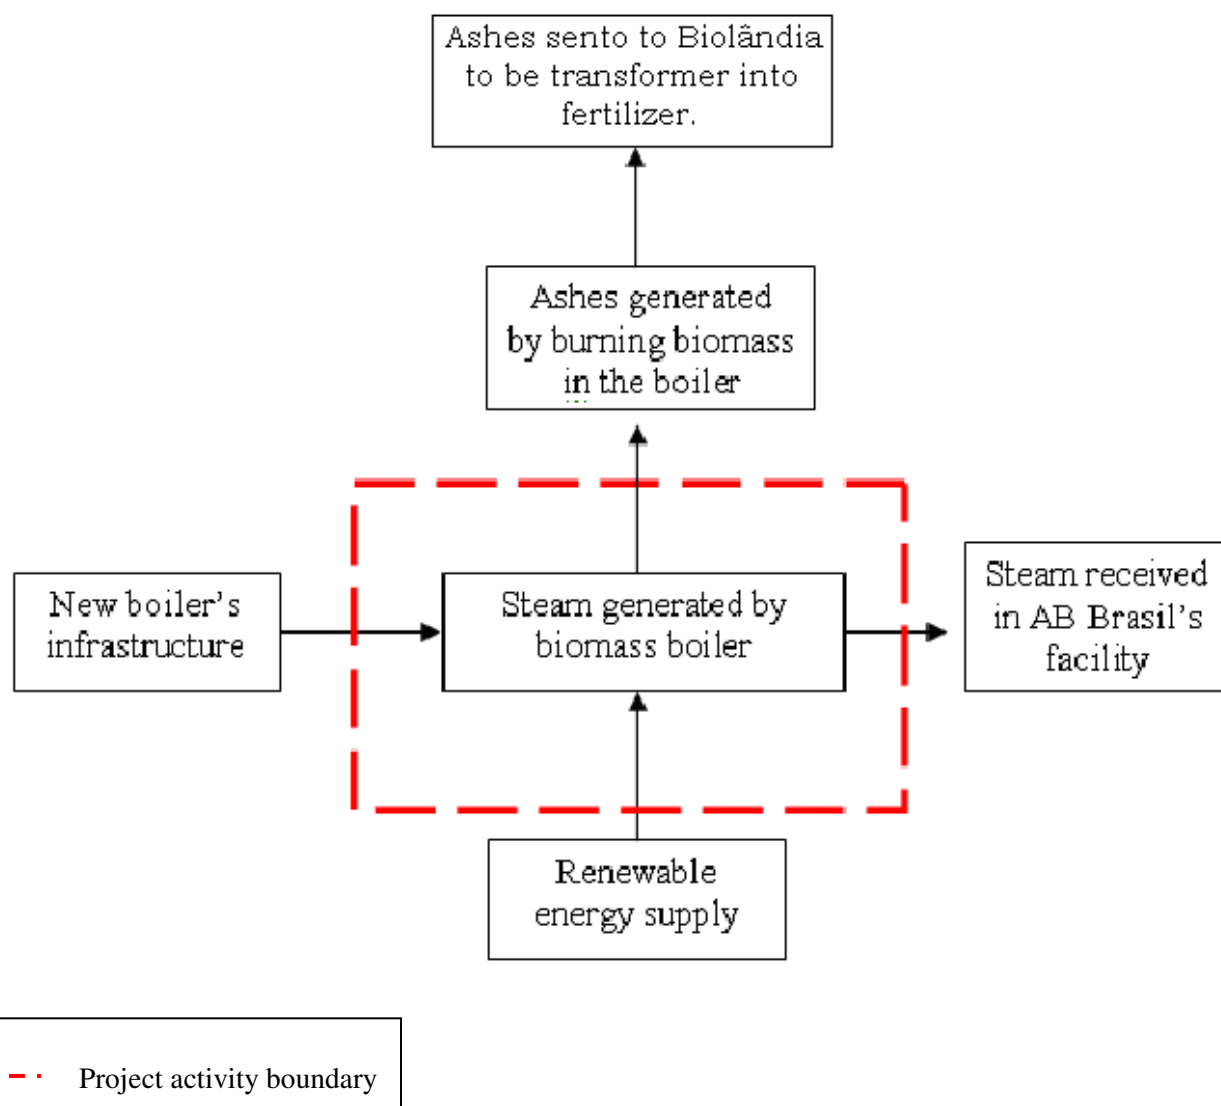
Ashes sento to Biolândia to be transformer into fertilizer.

Ashes generated by burning biomass in the boiler

New boiler's infrastructure

Steam generated by biomass boiler

Steam received in AB Brasil's facility

Renewable energy supply

Project activity boundary